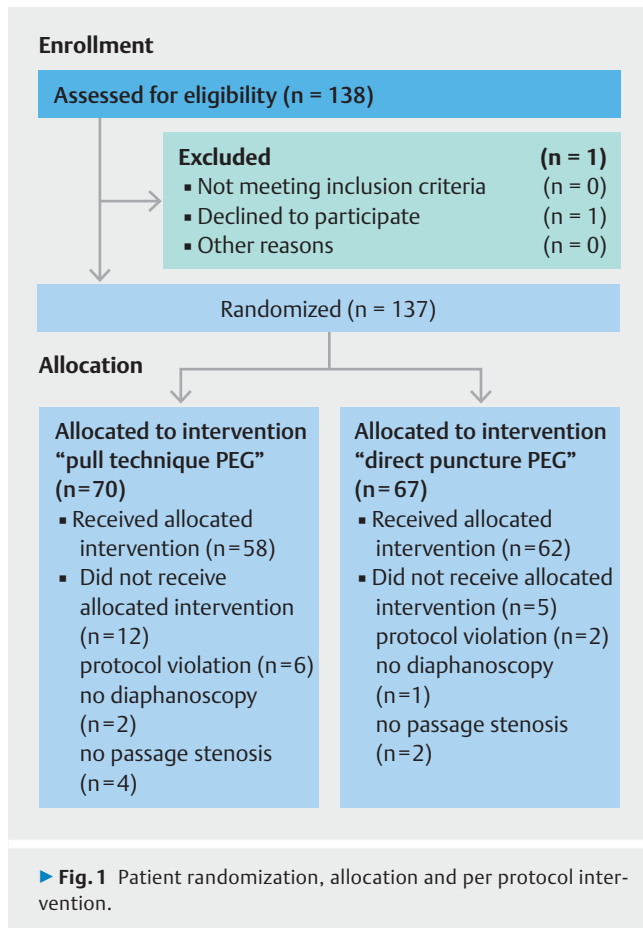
Enrollment

Assessed for eligibility (n = 138)

Excluded (n = 1)
▪ Not meeting inclusion criteria (n = 0)
▪ Declined to participate (n = 1)
▪ Other reasons (n = 0)

Randomized (n = 137)

Allocation

Allocated to intervention “pull technique PEG” (n=70)
▪ Received allocated intervention (n=58)
▪ Did not receive allocated intervention (n=12)
protocol violation (n=6)
no diaphanoscopy (n=2)
no passage stenosis (n=4)

Allocated to intervention “direct puncture PEG” (n=67)
▪ Received allocated intervention (n=62)
▪ Did not receive allocated intervention (n=5)
protocol violation (n=2)
no diaphanoscopy (n=1)
no passage stenosis (n=2)

▶ Fig. 1 Patient randomization, allocation and per protocol intervention.